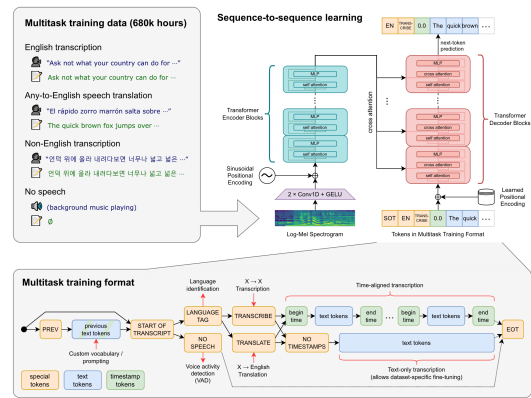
Multitask training data (680k hours)

English transcription

"Ask not what your country can do for ···"

Ask not what your country can do for ···

Any-to-English speech translation

"El rápido zorro marrón salta sobre ···"

The quick brown fox jumps over ···

Non-English transcription

"언덕 위에 올라 내려다보면 너무나 넓고 넓은 ···"

언덕 위에 올라 내려다보면 너무나 넓고 넓은 ···

No speech

(background music playing)

∅

Sequence-to-sequence learning

EN | TRANS-CRIBE | 0.0 | The | quick | brown | ···

next-token prediction

MLP

self attention

MLP

self attention

MLP

self attention

Transformer Encoder Blocks

Sinusoidal Positional Encoding

2 × Conv1D + GELU

Log-Mel Spectrogram

cross attention

MLP

cross attention

self attention

MLP

cross attention

self attention

MLP

cross attention

self attention

Transformer Decoder Blocks

Learned Positional Encoding

SOT | EN | TRANS-CRIBE | 0.0 | The | quick | ···

Tokens in Multitask Training Format

Multitask training format

PREV

previous text tokens

Custom vocabulary / prompting

START OF TRANSCRIPT

Language identification

LANGUAGE TAG

NO SPEECH

Voice activity detection (VAD)

X → X Transcription

TRANSCRIBE

TRANSLATE

X → English Translation

Time-aligned transcription

begin time | text tokens | end time | ··· | begin time | text tokens | end time

NO TIMESTAMPS

text tokens

Text-only transcription (allows dataset-specific fine-tuning)

EOT

special tokens

text tokens

timestamp tokens